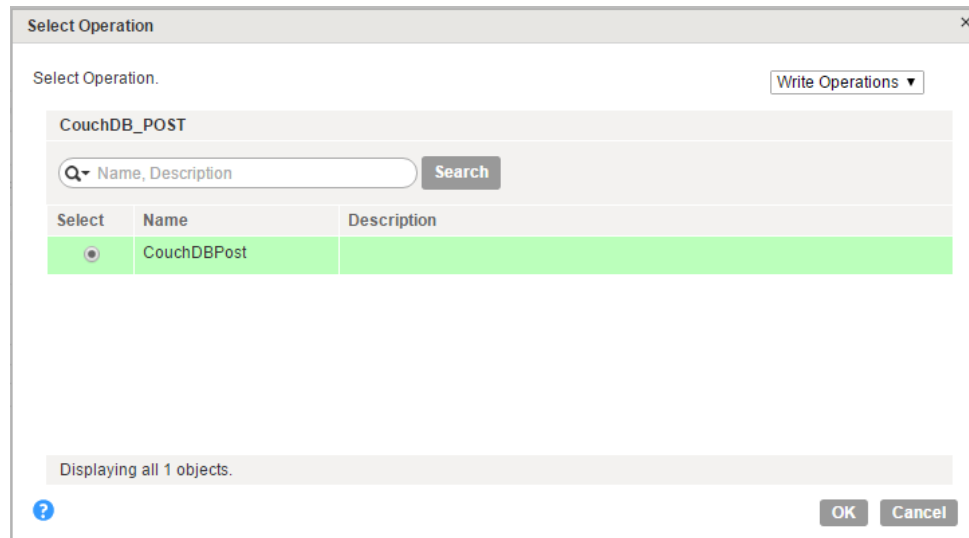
Select Operation

×

Select Operation.

Write Operations ▼

CouchDB_POST

Name, Description

Search

| Select | Name | Description |
|---|---|---|
| ◉ | CouchDBPost | |

Displaying all 1 objects.

?

OK

Cancel